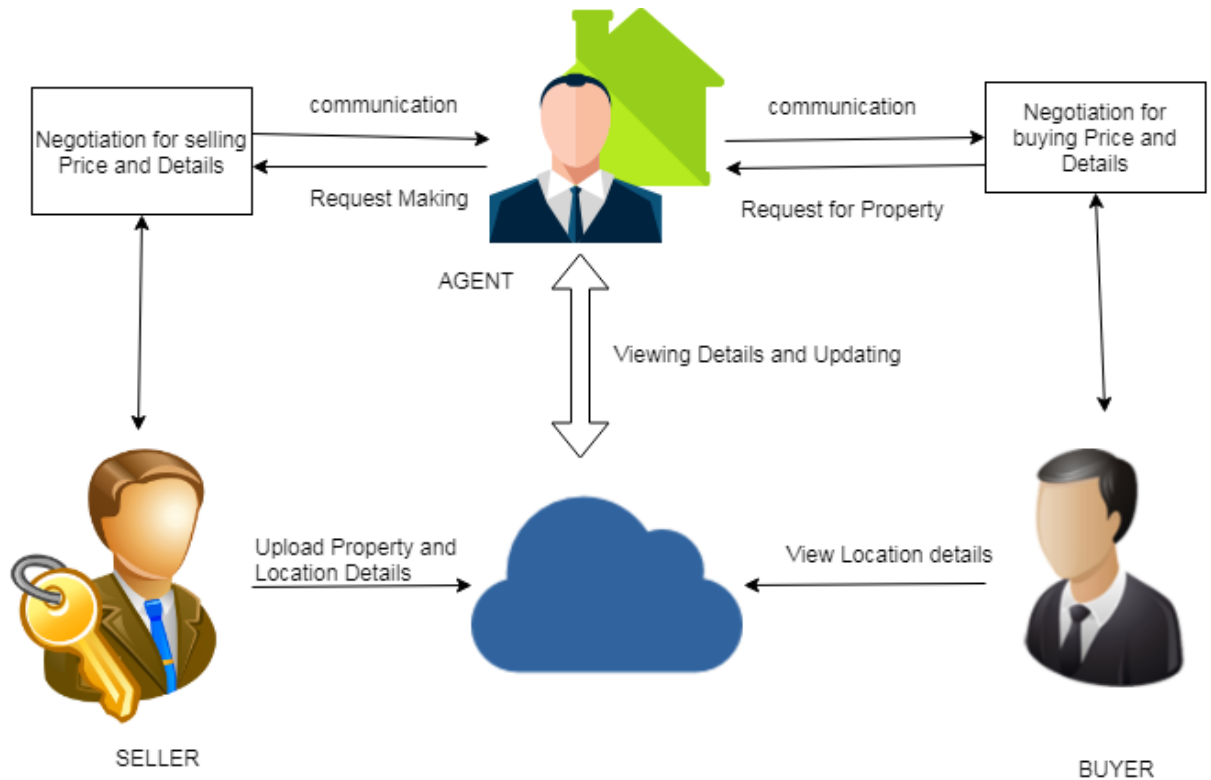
Negotiation for selling Price and Details

communication

Request Making

communication

Request for Property

Negotiation for buying Price and Details

AGENT

Viewing Details and Updating

Upload Property and Location Details

View Location details

SELLER

BUYER